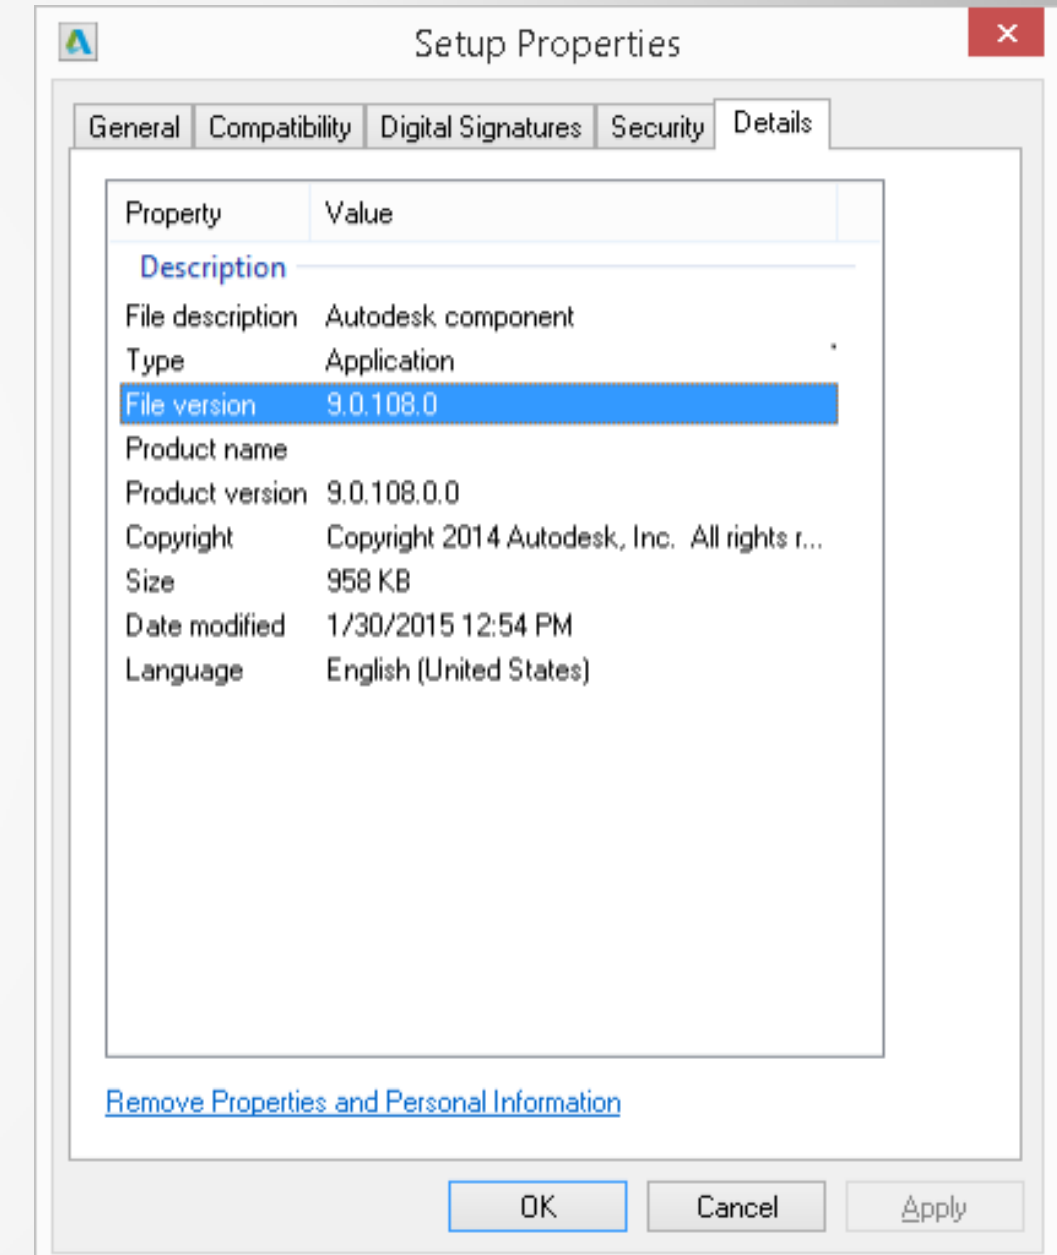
Setup Properties

General | Compatibility | Digital Signatures | Security | Details

| Property | Value |
|---|---|
| Description | |
| File description | Autodesk component |
| Type | Application |
| File version | 9.0.108.0 |
| Product name | |
| Product version | 9.0.108.0.0 |
| Copyright | Copyright 2014 Autodesk, Inc. All rights r... |
| Size | 958 KB |
| Date modified | 1/30/2015 12:54 PM |
| Language | English (United States) |

Remove Properties and Personal Information

OK | Cancel | Apply